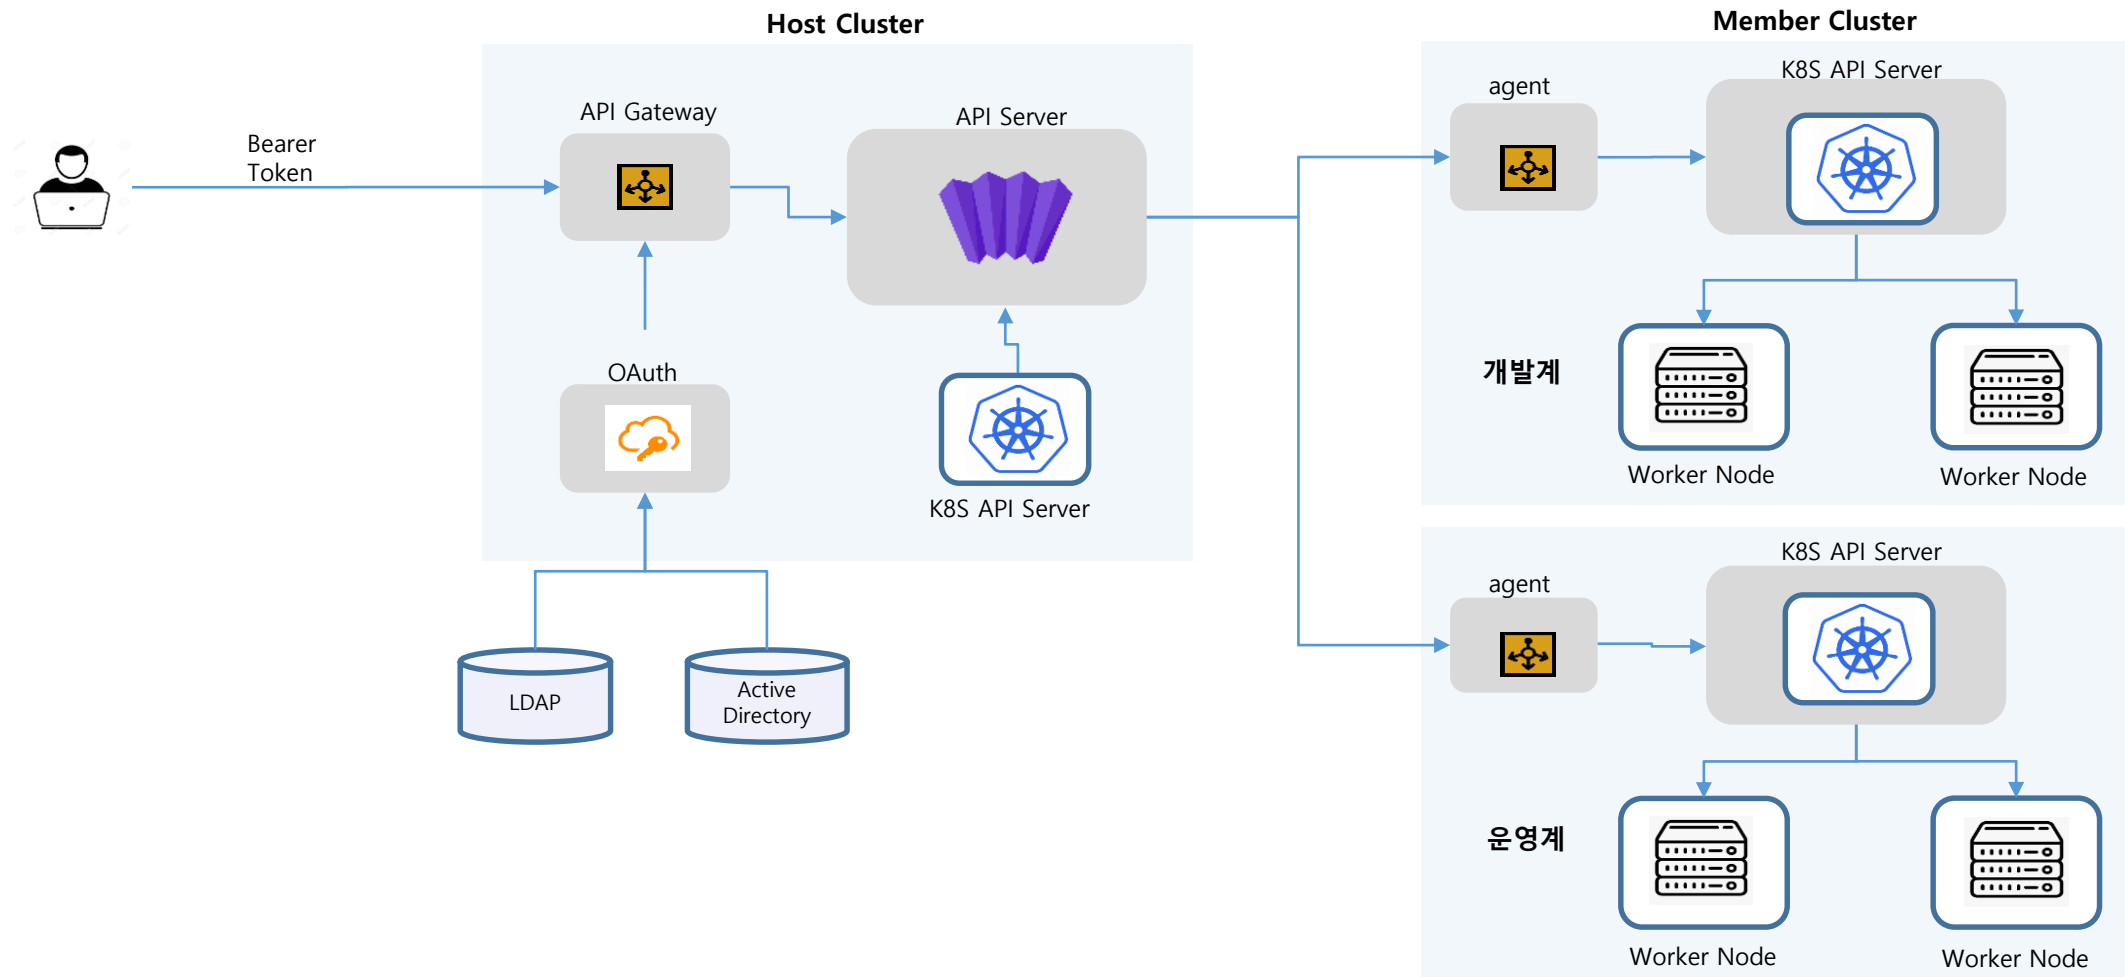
Host Cluster

Bearer Token

API Gateway

API Server

OAuth

K8S API Server

LDAP

Active Directory

Member Cluster

agent

K8S API Server

개발계

Worker Node

Worker Node

agent

K8S API Server

운영계

Worker Node

Worker Node